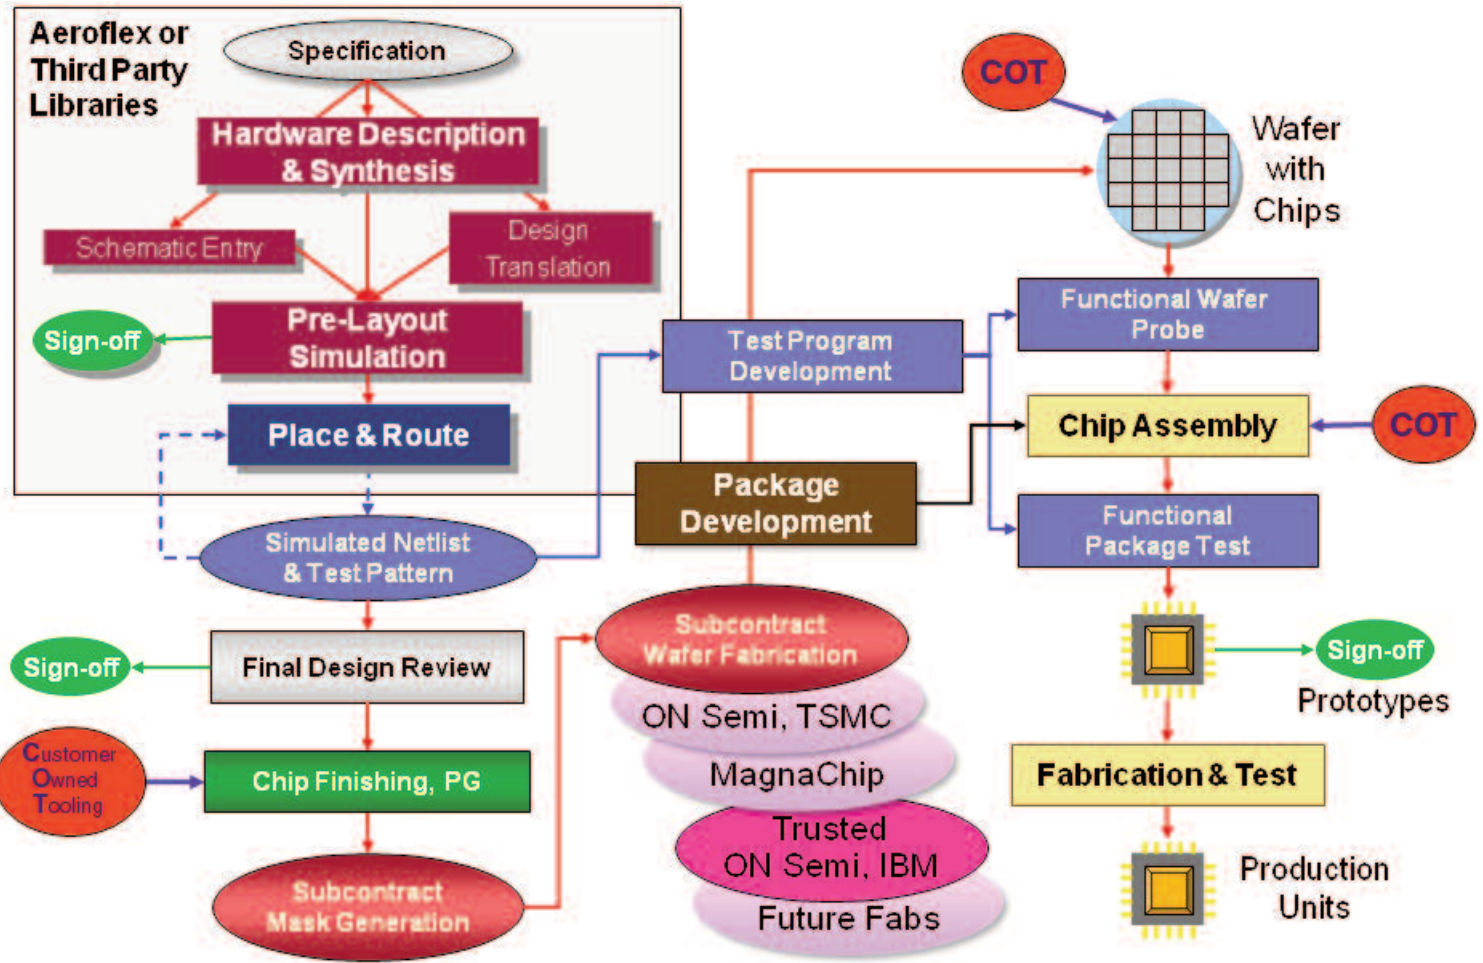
Aeroflex or Third Party Libraries

Specification

Hardware Description & Synthesis

Schematic Entry

Design Translation

Pre-Layout Simulation

Sign-off

Place & Route

Simulated Netlist & Test Pattern

Sign-off

Final Design Review

Customer Owned Tooling

Chip Finishing, PG

Subcontract Mask Generation

Test Program Development

Package Development

Subcontract Wafer Fabrication

ON Semi, TSMC

MagnaChip

Trusted ON Semi, IBM

Future Fabs

COT

Wafer with Chips

Functional Wafer Probe

Chip Assembly

COT

Functional Package Test

Sign-off

Prototypes

Fabrication & Test

Production Units